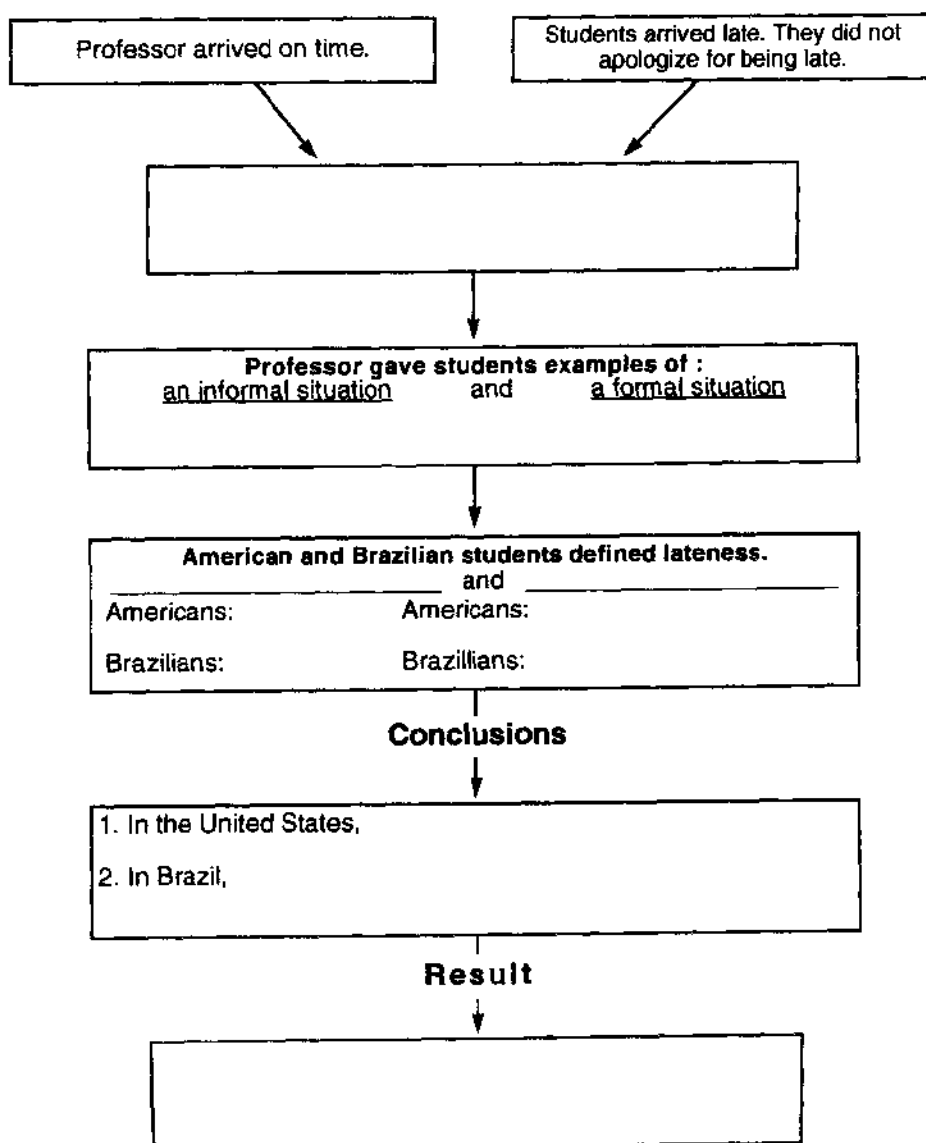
Professor arrived on time.

Students arrived late. They did not apologize for being late.

Professor gave students examples of :
an informal situation and a formal situation

American and Brazilian students defined lateness.
and

Americans: Americans:

Brazilians: Brazillians:

Conclusions

1. In the United States,

2. In Brazil,

Result